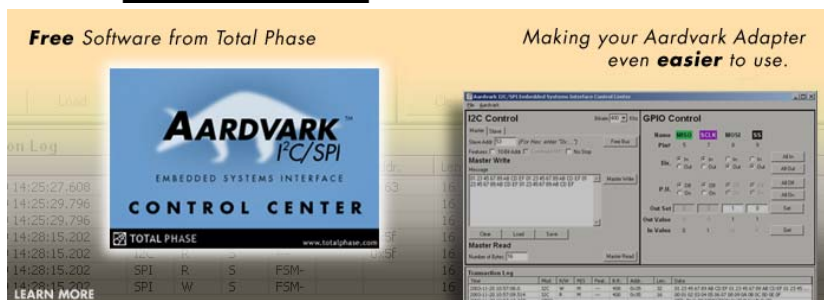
**Free** Software from Total Phase

Making your Aardvark Adapter even **easier** to use.

AARDVARK™ I²C/SPI

EMBEDDED SYSTEMS INTERFACE

CONTROL CENTER

TOTAL PHASE

www.totalphase.com

Aardvark I2C/SPI Embedded Systems Interface Control Center

File Aardvark

I2C Control

Master Slave

Master Write

Message

Master Write

Clear Load Save

Master Read

Number of Bytes

Master Read

GPIO Control

Name MISO SCLK MOSI SS

Pin#

Dir.

P.U.

Out Set

Out Value

In Value

Set

Transaction Log

Load

on Log

14:25:27.608

14:25:29.796

14:25:29.796

14:28:15.202

14:28:15.202

14:28:15.202

14:28:15.202

I2C

SPI R S FSM-

SPI W S FSM-

LEARN MORE